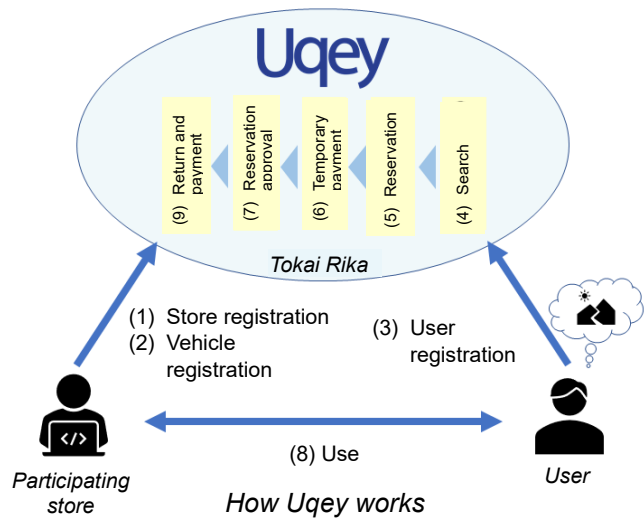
Uqey

(9) Return and payment

(7) Reservation approval

(6) Temporary payment

(5) Reservation

(4) Search

Tokai Rika

(1) Store registration
(2) Vehicle registration

(3) User registration

</>

Participating store

(8) Use

User

How Uqey works